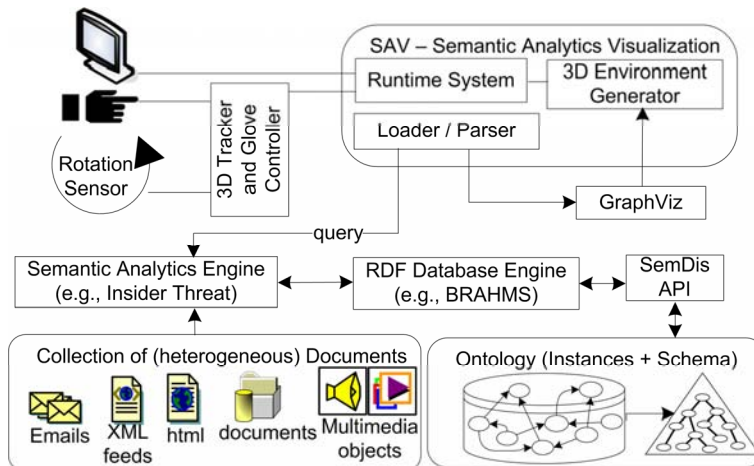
SAV – Semantic Analytics Visualization

Runtime System

3D Environment Generator

Loader / Parser

Rotation Sensor

3D Tracker and Glove Controller

GraphViz

query

Semantic Analytics Engine (e.g., Insider Threat)

RDF Database Engine (e.g., BRAHMS)

SemDis API

Collection of (heterogeneous) Documents

Emails

XML feeds

html

documents

Multimedia objects

Ontology (Instances + Schema)